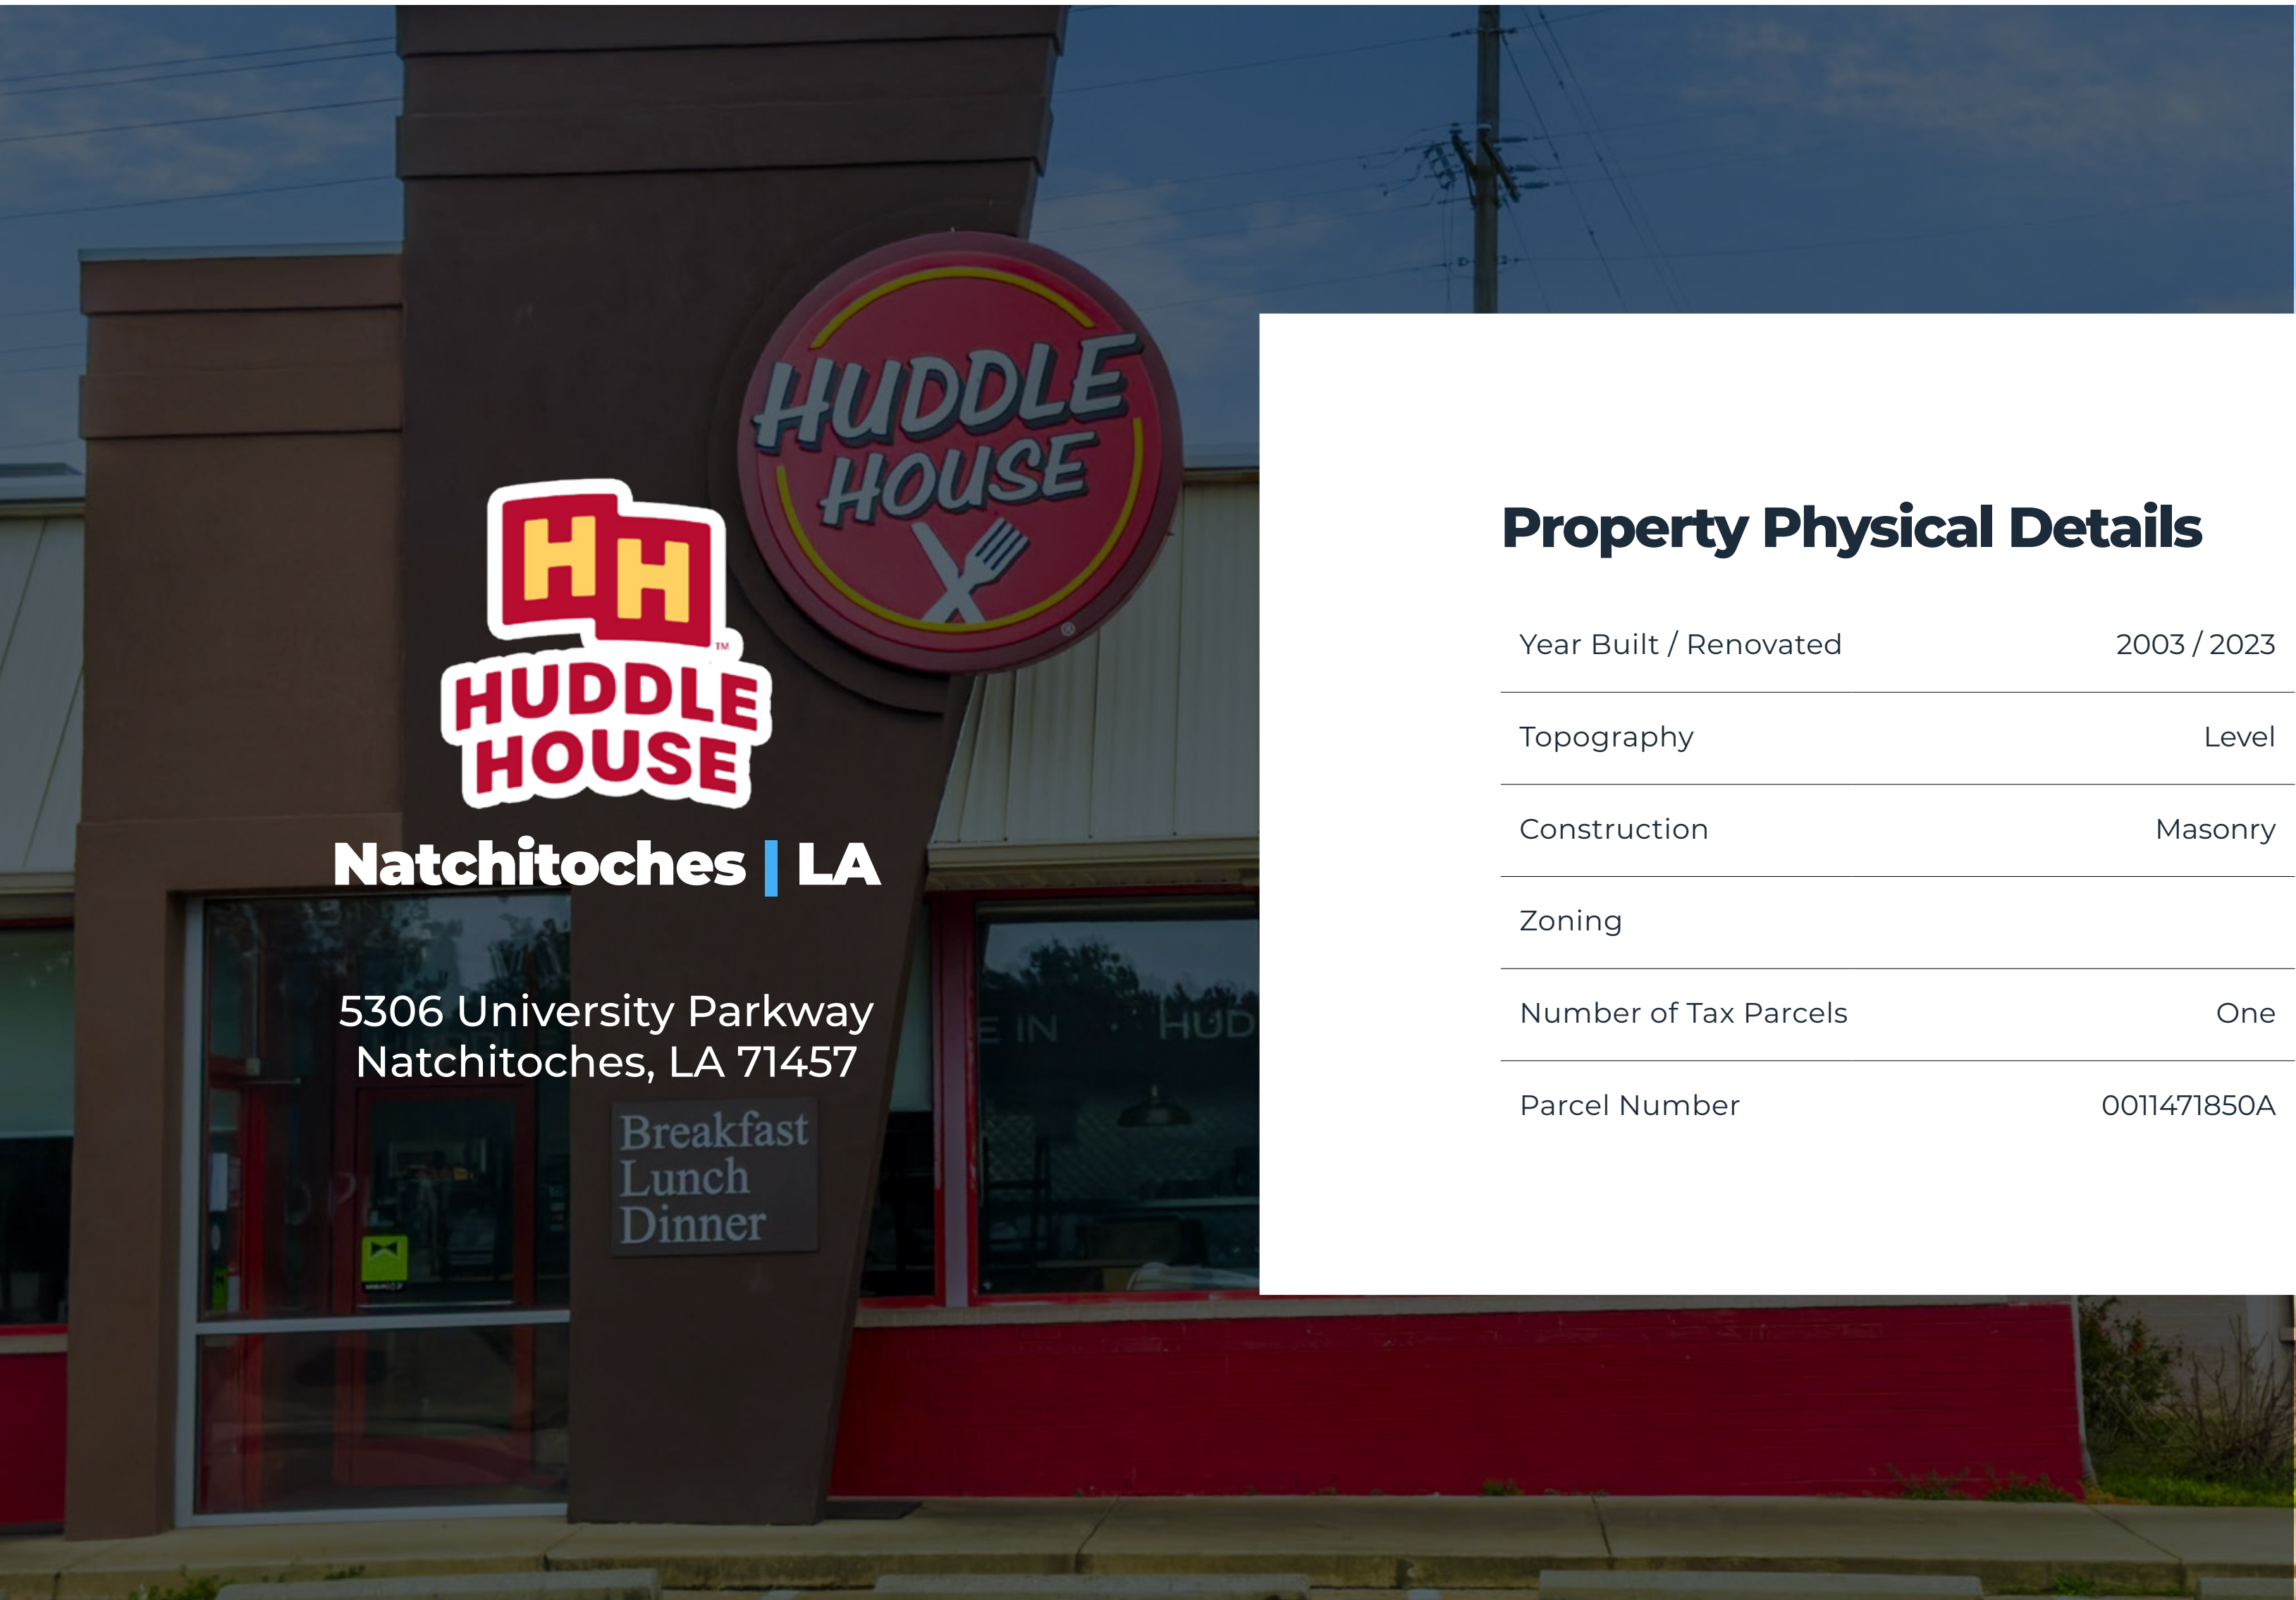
HUDDLE HOUSE

HH
HUDDLE HOUSE

Natchitoches | LA

5306 University Parkway
Natchitoches, LA 71457

Breakfast
Lunch
Dinner

E IN HUD

Property Physical Details

| | |
|---|---|
| Year Built / Renovated | 2003 / 2023 |
| Topography | Level |
| Construction | Masonry |
| Zoning | |
| Number of Tax Parcels | One |
| Parcel Number | 0011471850A |